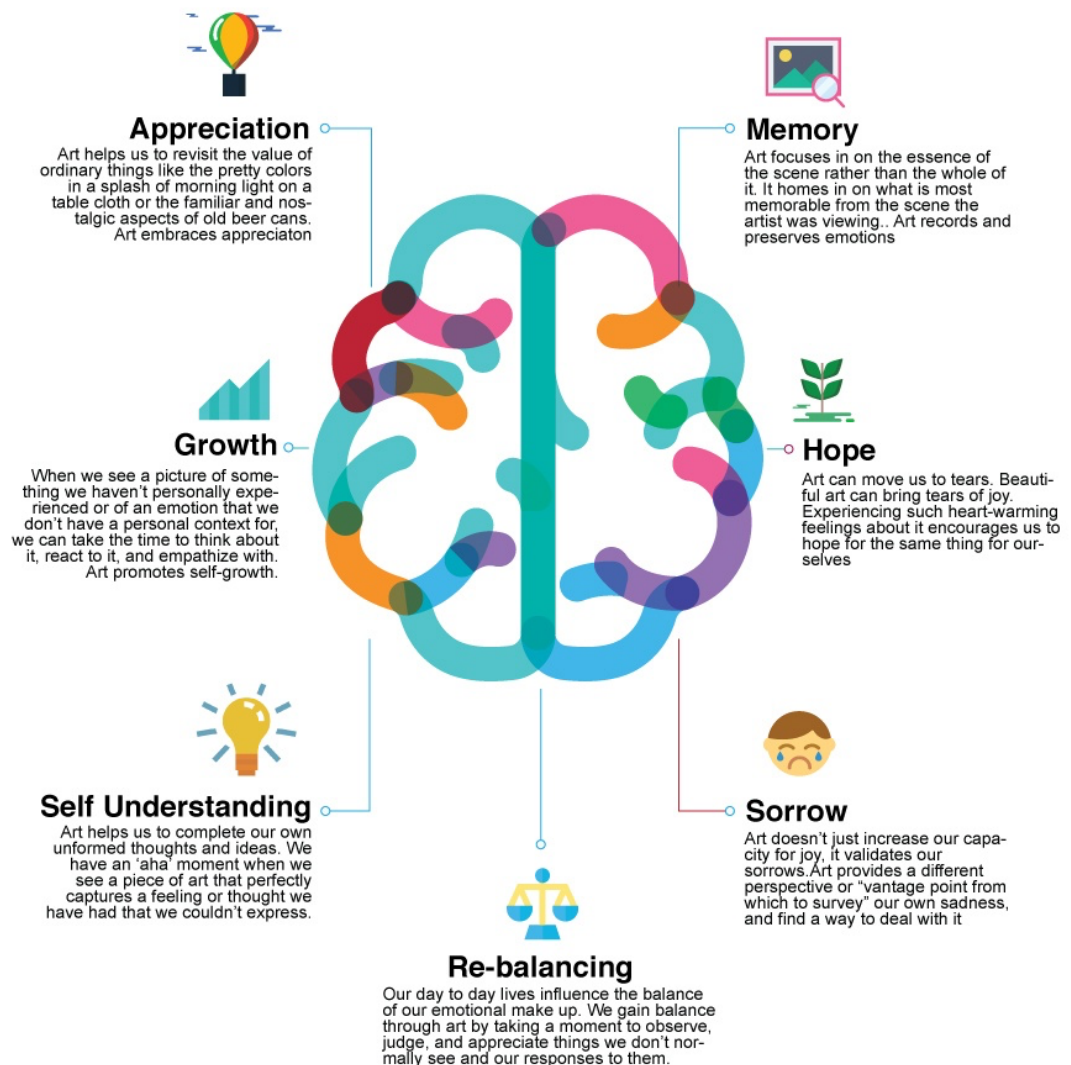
Appreciation
Art helps us to revisit the value of ordinary things like the pretty colors in a splash of morning light on a table cloth or the familiar and nostalgic aspects of old beer cans. Art embraces appreciaton

Memory
Art focuses in on the essence of the scene rather than the whole of it. It homes in on what is most memorable from the scene the artist was viewing.. Art records and preserves emotions

Growth
When we see a picture of something we haven't personally experienced or of an emotion that we don't have a personal context for, we can take the time to think about it, react to it, and empathize with. Art promotes self-growth.

Hope
Art can move us to tears. Beautiful art can bring tears of joy. Experiencing such heart-warming feelings about it encourages us to hope for the same thing for ourselves

Self Understanding
Art helps us to complete our own unformed thoughts and ideas. We have an 'aha' moment when we see a piece of art that perfectly captures a feeling or thought we have had that we couldn't express.

Sorrow
Art doesn't just increase our capacity for joy, it validates our sorrows.Art provides a different perspective or "vantage point from which to survey" our own sadness, and find a way to deal with it

Re-balancing
Our day to day lives influence the balance of our emotional make up. We gain balance through art by taking a moment to observe, judge, and appreciate things we don't normally see and our responses to them.